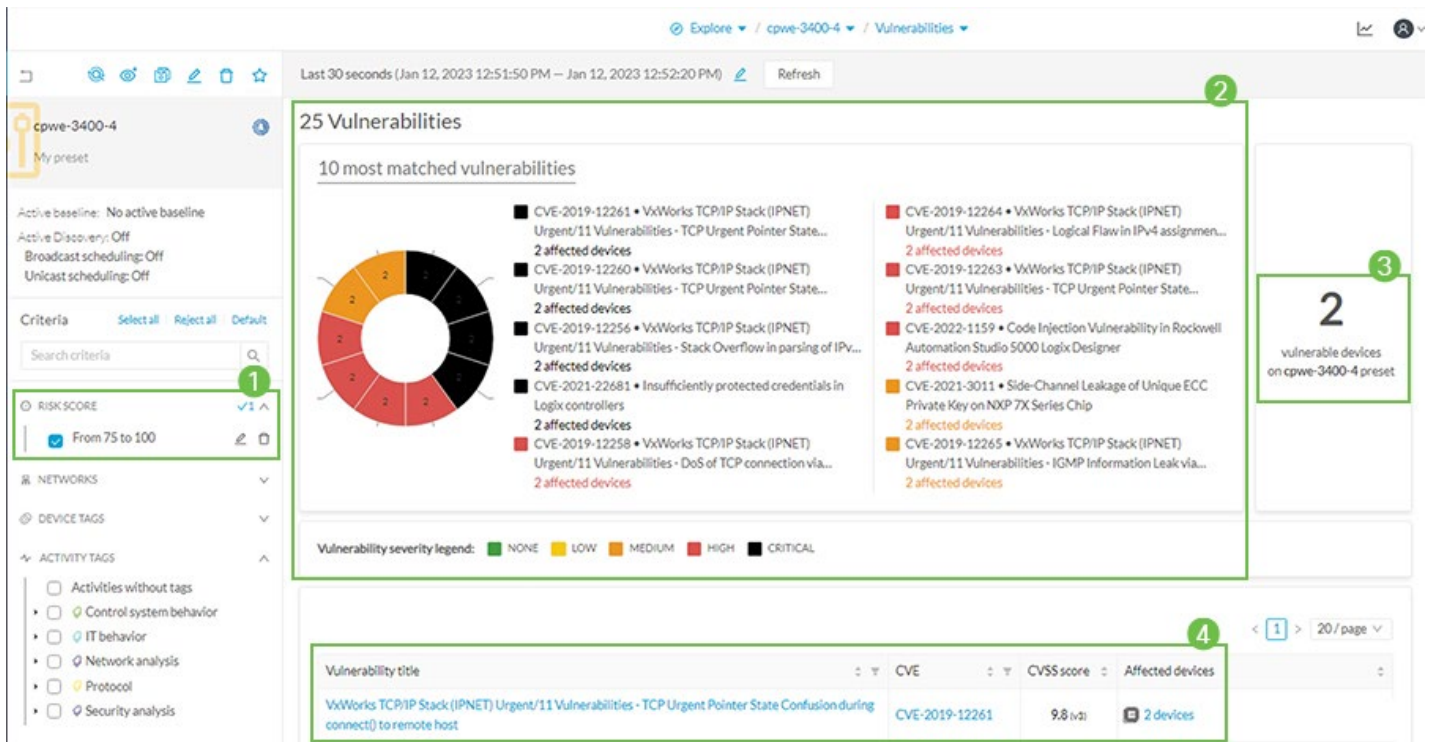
Explore / cpwe-3400-4 / Vulnerabilities

Last 30 seconds (Jan 12, 2023 12:51:50 PM — Jan 12, 2023 12:52:20 PM) Refresh

cpwe-3400-4
My preset

Active baseline: No active baseline
Active Discovery: Off
Broadcast scheduling: Off
Unicast scheduling: Off

Criteria Select all Reject all Default

Search criteria

1

RISK SCORE ✓1
From 75 to 100

NETWORKS

DEVICE TAGS

ACTIVITY TAGS
Activities without tags
Control system behavior
IT behavior
Network analysis
Protocol
Security analysis

2

25 Vulnerabilities

10 most matched vulnerabilities

2 2 2 2 2 2 2 2 2 2

CVE-2019-12261 • VxWorks TCP/IP Stack (IPNET) Urgent/11 Vulnerabilities - TCP Urgent Pointer State...
2 affected devices
CVE-2019-12260 • VxWorks TCP/IP Stack (IPNET) Urgent/11 Vulnerabilities - TCP Urgent Pointer State...
2 affected devices
CVE-2019-12256 • VxWorks TCP/IP Stack (IPNET) Urgent/11 Vulnerabilities - Stack Overflow in parsing of IPv...
2 affected devices
CVE-2021-22681 • Insufficiently protected credentials in Logix controllers
2 affected devices
CVE-2019-12258 • VxWorks TCP/IP Stack (IPNET) Urgent/11 Vulnerabilities - DoS of TCP connection via...
2 affected devices

CVE-2019-12264 • VxWorks TCP/IP Stack (IPNET) Urgent/11 Vulnerabilities - Logical Flaw in IPv4 assignmen...
2 affected devices
CVE-2019-12263 • VxWorks TCP/IP Stack (IPNET) Urgent/11 Vulnerabilities - TCP Urgent Pointer State...
2 affected devices
CVE-2022-1159 • Code Injection Vulnerability in Rockwell Automation Studio 5000 Logix Designer
2 affected devices
CVE-2021-3011 • Side-Channel Leakage of Unique ECC Private Key on NXP 7X Series Chip
2 affected devices
CVE-2019-12265 • VxWorks TCP/IP Stack (IPNET) Urgent/11 Vulnerabilities - IGMP Information Leak via...
2 affected devices

Vulnerability severity legend: NONE LOW MEDIUM HIGH CRITICAL

3

2
vulnerable devices on cpwe-3400-4 preset

4

< 1 > 20 / page

| Vulnerability title | CVE | CVSS score | Affected devices |
|---|---|---|---|
| VxWorks TCP/IP Stack (IPNET) Urgent/11 Vulnerabilities - TCP Urgent Pointer State Confusion during connect() to remote host | CVE-2019-12261 | 9.8 (v3) | 2 devices |